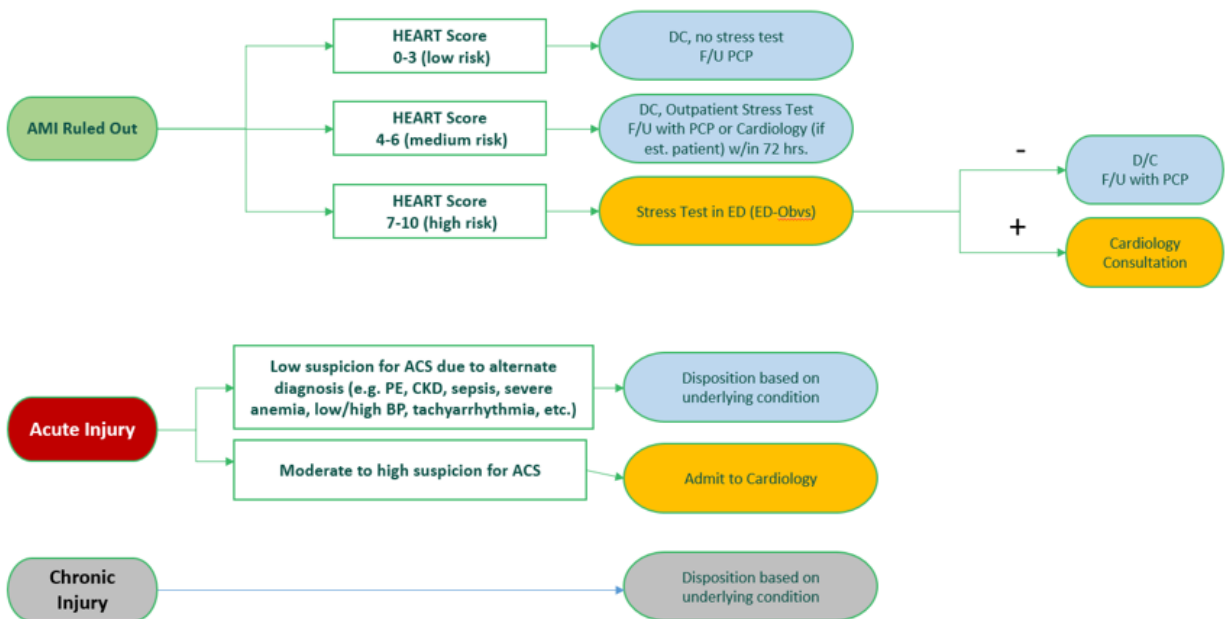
AMI Ruled Out

HEART Score
0-3 (low risk)

DC, no stress test
F/U PCP

HEART Score
4-6 (medium risk)

DC, Outpatient Stress Test
F/U with PCP or Cardiology (if est. patient) w/in 72 hrs.

HEART Score
7-10 (high risk)

Stress Test in ED (ED-Obvs)

-

D/C
F/U with PCP

+

Cardiology Consultation

Acute Injury

Low suspicion for ACS due to alternate diagnosis (e.g. PE, CKD, sepsis, severe anemia, low/high BP, tachyarrhythmia, etc.)

Disposition based on underlying condition

Moderate to high suspicion for ACS

Admit to Cardiology

Chronic Injury

Disposition based on underlying condition